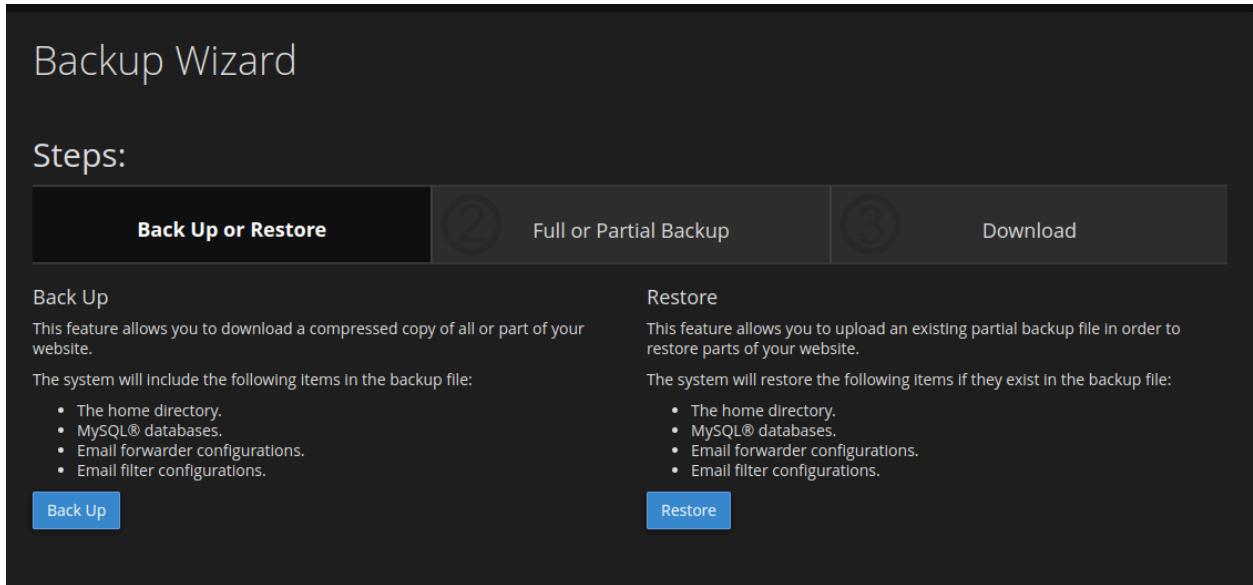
Backup Wizard

Steps:

| Back Up or Restore | ② Full or Partial Backup | ③ Download |
|---|---|---|

Back Up

This feature allows you to download a compressed copy of all or part of your website.

The system will include the following items in the backup file:

- The home directory.
- MySQL® databases.
- Email forwarder configurations.
- Email filter configurations.

Back Up

Restore

This feature allows you to upload an existing partial backup file in order to restore parts of your website.

The system will restore the following items if they exist in the backup file:

- The home directory.
- MySQL® databases.
- Email forwarder configurations.
- Email filter configurations.

Restore